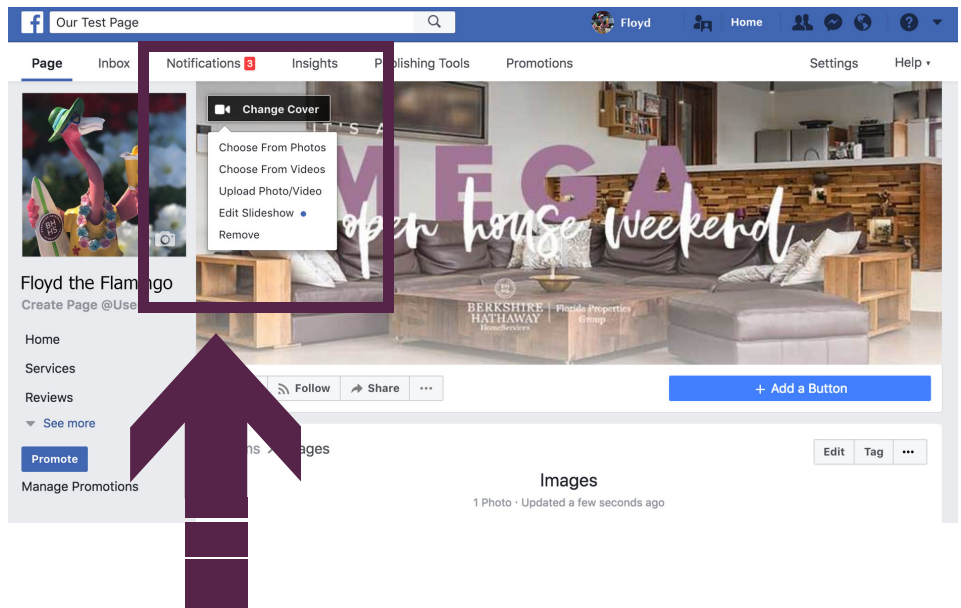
Our Test Page

Floyd Home

Page Inbox Notifications 3 Insights P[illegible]blishing Tools Promotions Settings Help

Change Cover

Choose From Photos
Choose From Videos
Upload Photo/Video
Edit Slideshow
Remove

IT'S A MEGA open house weekend

BERKSHIRE HATHAWAY HomeServices | Florida Properties Group

Floyd the Flam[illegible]go
Create Page @Use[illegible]

Home
Services
Reviews
See more

Promote
Manage Promotions

Follow Share ···

+ Add a Button

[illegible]ms > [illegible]ages

Edit Tag ···

Images
1 Photo · Updated a few seconds ago